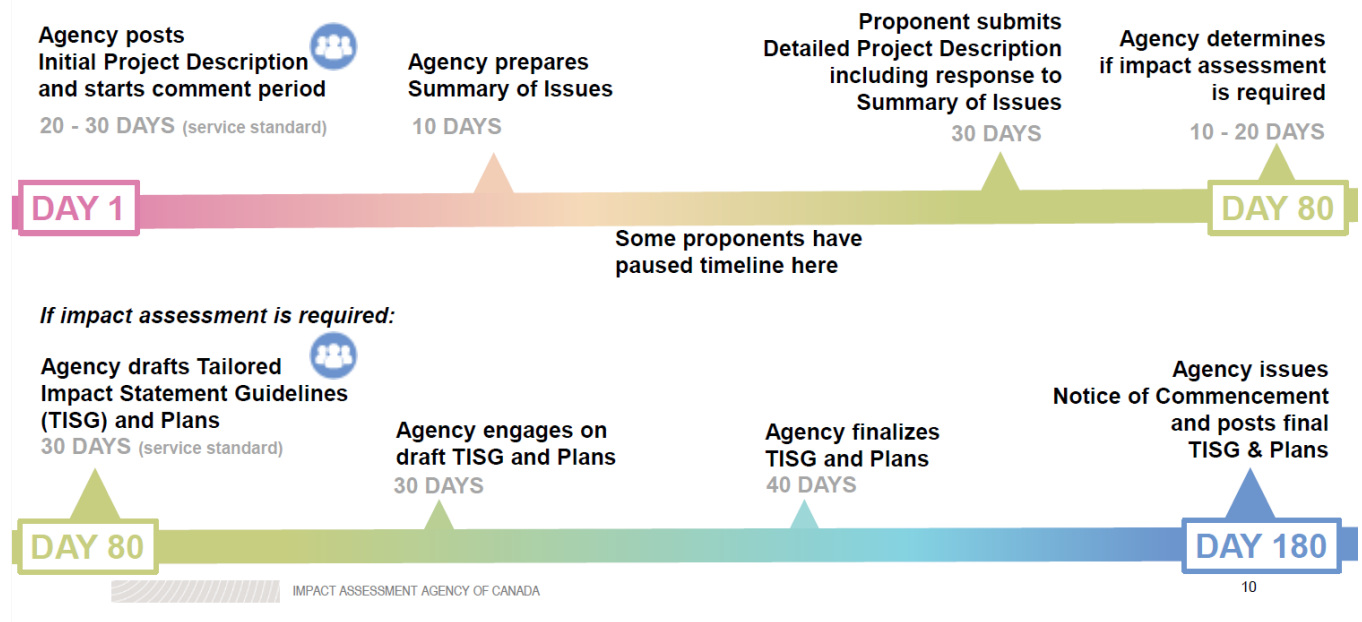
Agency posts Initial Project Description and starts comment period
20 - 30 DAYS (service standard)

Agency prepares Summary of Issues
10 DAYS

Proponent submits Detailed Project Description including response to Summary of Issues
30 DAYS

Agency determines if impact assessment is required
10 - 20 DAYS

DAY 1

DAY 80

Some proponents have paused timeline here

*If impact assessment is required:*

Agency drafts Tailored Impact Statement Guidelines (TISG) and Plans
30 DAYS (service standard)

Agency engages on draft TISG and Plans
30 DAYS

Agency finalizes TISG and Plans
40 DAYS

Agency issues Notice of Commencement and posts final TISG & Plans

DAY 80

DAY 180

IMPACT ASSESSMENT AGENCY OF CANADA

10